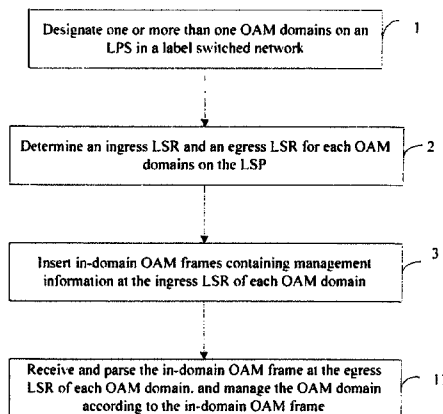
Designate one or more than one OAM domains on an LPS in a label switched network

1

Determine an ingress LSR and an egress LSR for each OAM domains on the LSP

2

Insert in-domain OAM frames containing management information at the ingress LSR of each OAM domain

3

Receive and parse the in-domain OAM frame at the egress LSR of each OAM domain, and manage the OAM domain according to the in-domain OAM frame

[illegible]